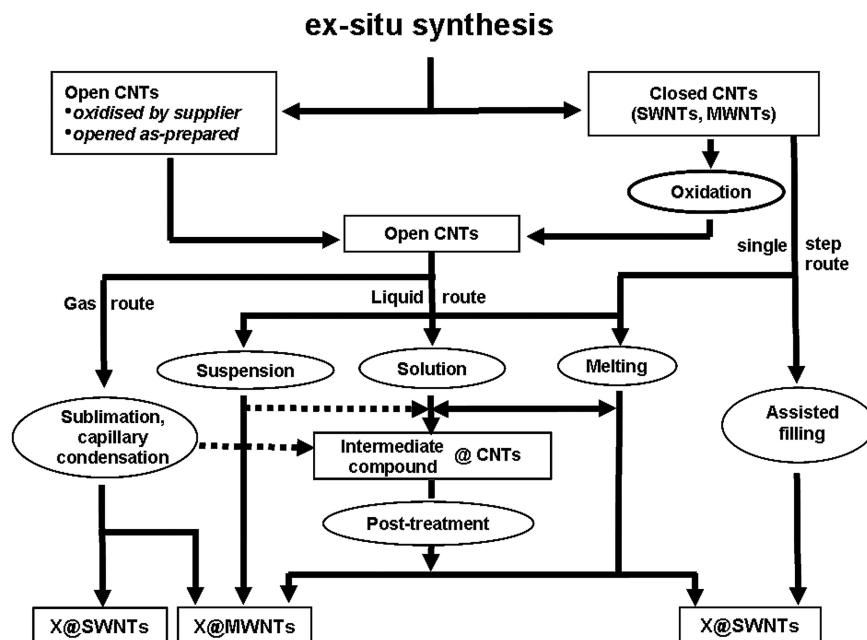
ex-situ synthesis

Open CNTs
•oxidised by supplier
•opened as-prepared

Closed CNTs (SWNTs, MWNTs)

Oxidation

Open CNTs

single step route

Gas route

Liquid route

Suspension

Solution

Melting

Sublimation, capillary condensation

Intermediate compound @ CNTs

Assisted filling

Post-treatment

X@SWNTs

X@MWNTs

X@SWNTs